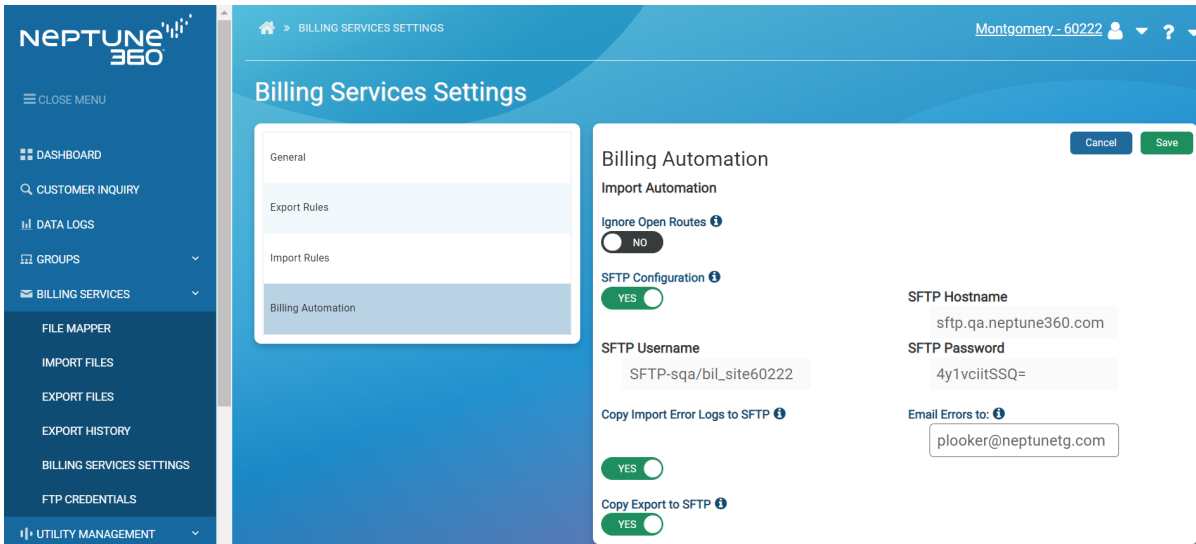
NEPTUNE 360

CLOSE MENU

DASHBOARD

CUSTOMER INQUIRY

DATA LOGS

GROUPS

BILLING SERVICES

FILE MAPPER

IMPORT FILES

EXPORT FILES

EXPORT HISTORY

BILLING SERVICES SETTINGS

FTP CREDENTIALS

UTILITY MANAGEMENT

» BILLING SERVICES SETTINGS

Montgomery - 60222

?

Billing Services Settings

General

Export Rules

Import Rules

Billing Automation

Cancel

Save

Billing Automation

Import Automation

Ignore Open Routes

NO

SFTP Configuration

YES

SFTP Hostname

sftp.qa.neptune360.com

SFTP Username

SFTP-sqa/bil_site60222

SFTP Password

4y1vciitSSQ=

Copy Import Error Logs to SFTP

Email Errors to:

plooker@neptunetg.com

YES

Copy Export to SFTP

YES